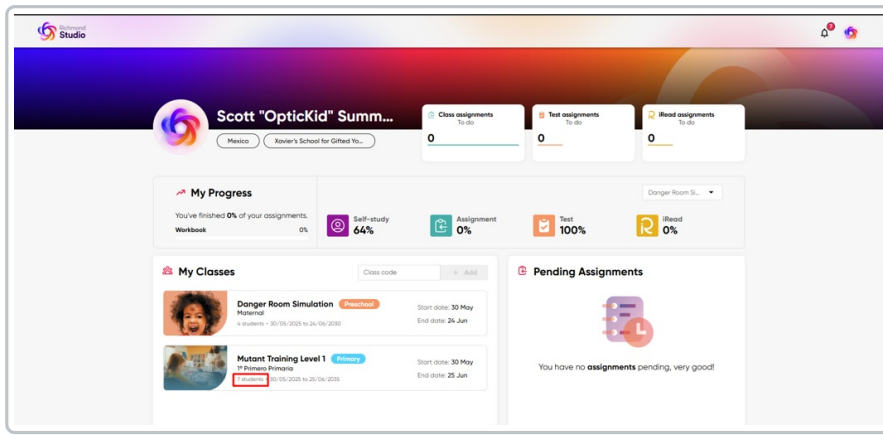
Richmond Studio

Scott "OpticKid" Summ...

Mexico

Xavier's School for Gifted Yo...

Class assignments
To do
0

Test assignments
To do
0

iRead assignments
To do
0

My Progress

Danger Room Si...

You've finished 0% of your assignments.

Workbook 0%

Self-study
64%

Assignment
0%

Test
100%

iRead
0%

My Classes

Class code

+ Add

Danger Room Simulation Preschool
Maternal
4 students - 30/05/2025 to 24/06/2030

Start date: 30 May
End date: 24 Jun

Mutant Training Level 1 Primary
1º Primero Primaria
7 students - 30/05/2025 to 25/06/2035

Start date: 30 May
End date: 25 Jun

Pending Assignments

You have no assignments pending, very good!